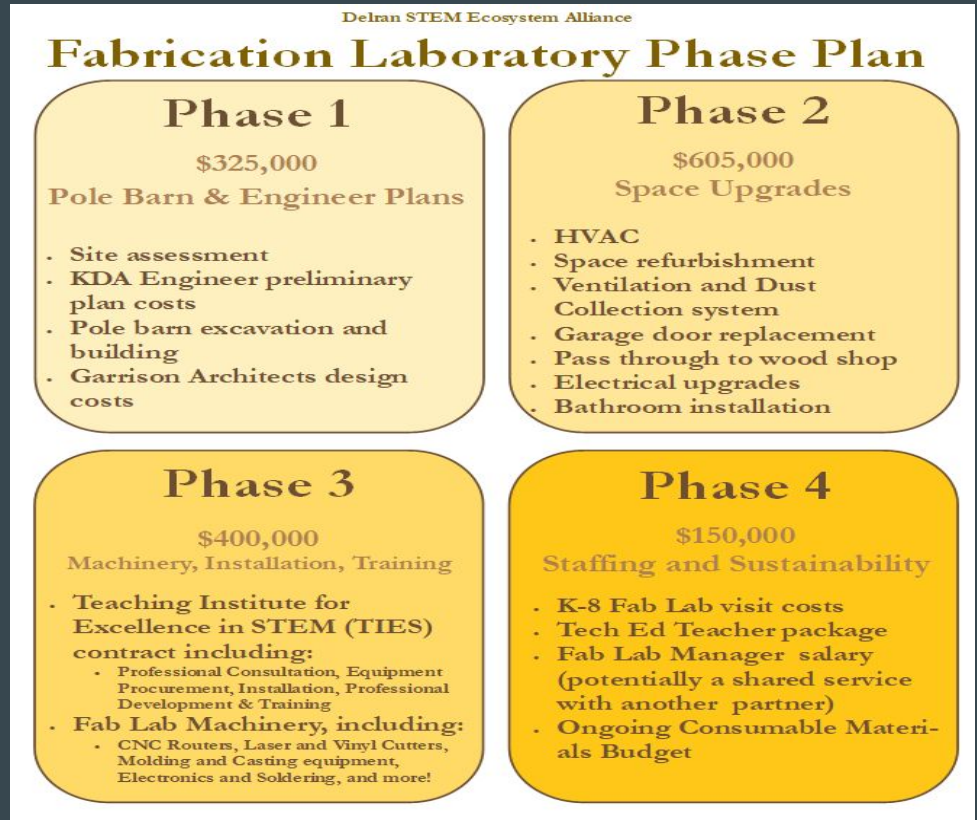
Delran STEM Ecosystem Alliance

Fabrication Laboratory Phase Plan

Phase 1

$325,000

Pole Barn & Engineer Plans

- Site assessment
- KDA Engineer preliminary plan costs
- Pole barn excavation and building
- Garrison Architects design costs

Phase 2

$605,000

Space Upgrades

- HVAC
- Space refurbishment
- Ventilation and Dust Collection system
- Garage door replacement
- Pass through to wood shop
- Electrical upgrades
- Bathroom installation

Phase 3

$400,000

Machinery, Installation, Training

- Teaching Institute for Excellence in STEM (TIES) contract including:
  - Professional Consultation, Equipment Procurement, Installation, Professional Development & Training
- Fab Lab Machinery, including:
  - CNC Routers, Laser and Vinyl Cutters, Molding and Casting equipment, Electronics and Soldering, and more!

Phase 4

$150,000

Staffing and Sustainability

- K-8 Fab Lab visit costs
- Tech Ed Teacher package
- Fab Lab Manager salary (potentially a shared service with another partner)
- Ongoing Consumable Materials Budget